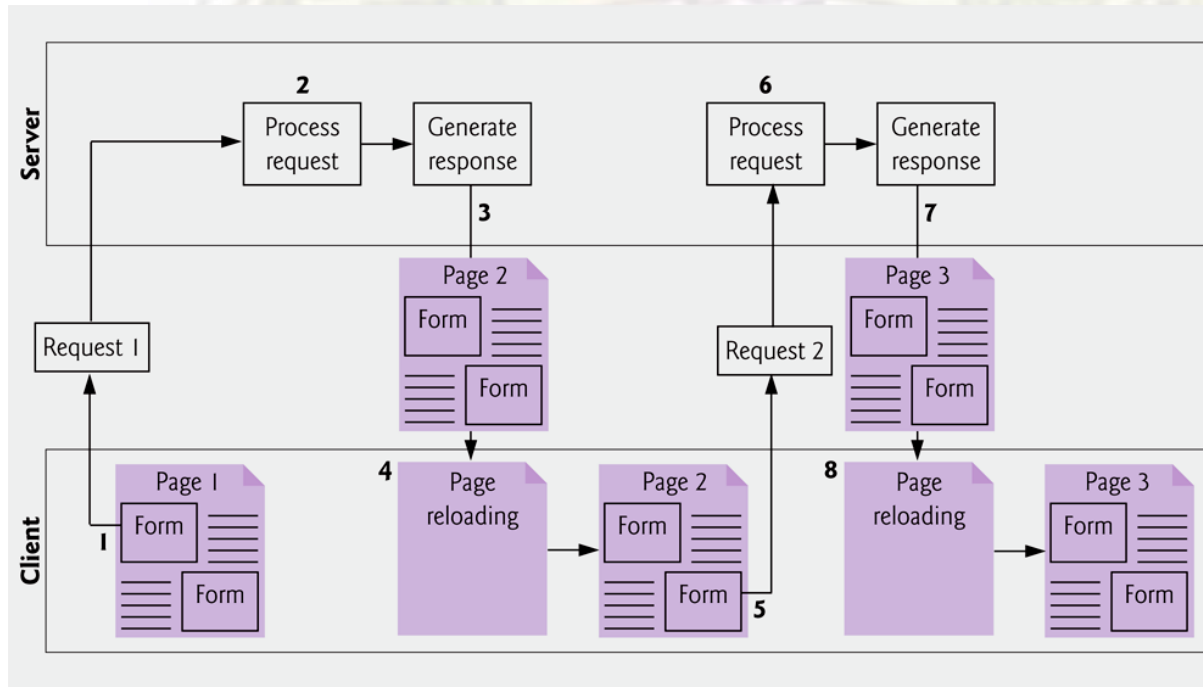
Server

2

Process request

Generate response

3

6

Process request

Generate response

7

Page 2

Form

Form

Page 3

Form

Form

Request 1

Request 2

Client

Page 1

Form

Form

1

4

Page reloading

Page 2

Form

Form

5

8

Page reloading

Page 3

Form

Form